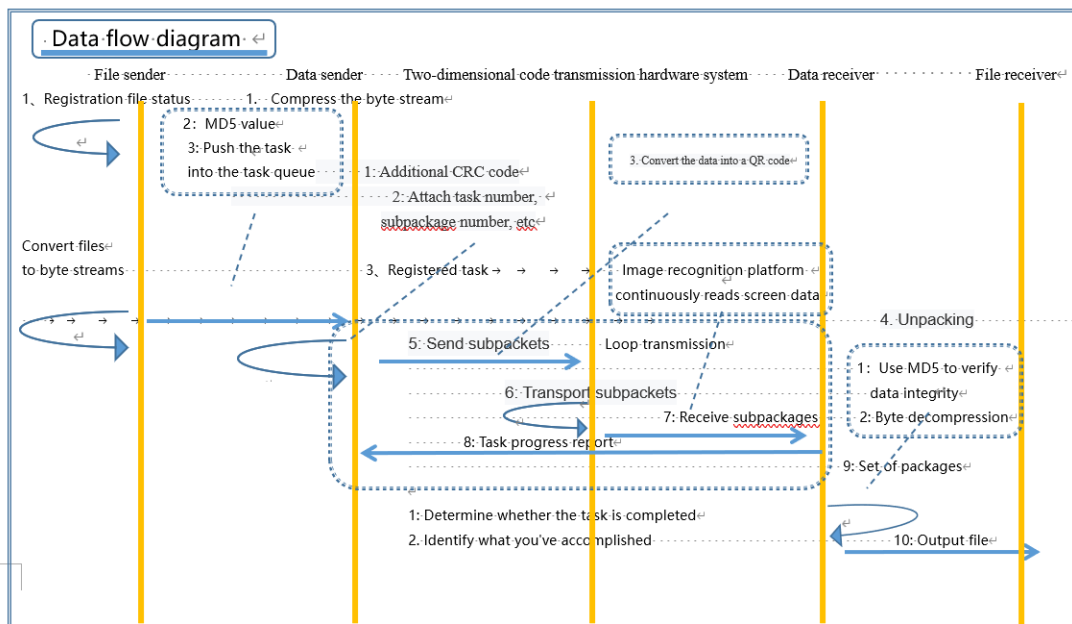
Data flow diagram

File sender
Data sender
Two-dimensional code transmission hardware system
Data receiver
File receiver

1、Registration file status
1. Compress the byte stream
2: MD5 value
3: Push the task into the task queue
1: Additional CRC code
2: Attach task number, subpackage number, etc
3. Convert the data into a QR code
Convert files to byte streams
3、Registered task
Image recognition platform continuously reads screen data
4. Unpacking
5: Send subpackets
Loop transmission
1: Use MD5 to verify data integrity
2: Byte decompression
6: Transport subpackets
7: Receive subpackages
8: Task progress report
9: Set of packages
1: Determine whether the task is completed
2. Identify what you've accomplished
10: Output file